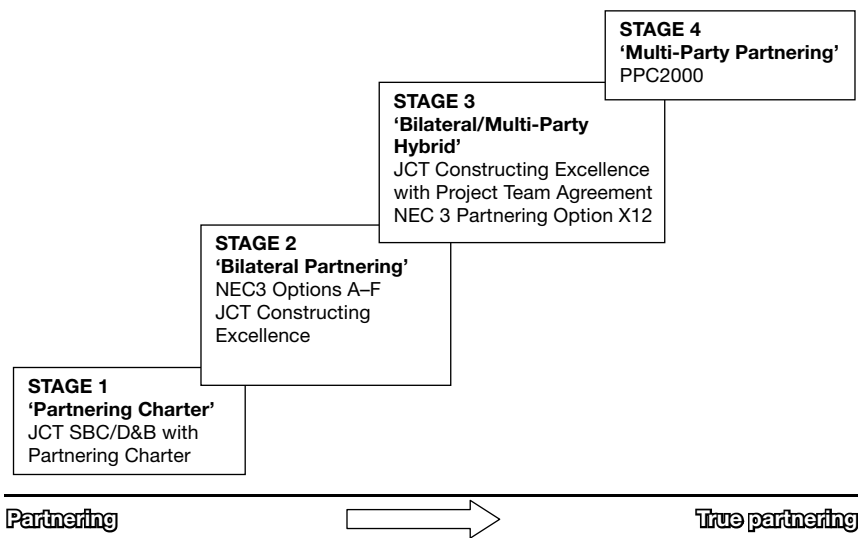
STAGE 4
'Multi-Party Partnering'
PPC2000

STAGE 3
'Bilateral/Multi-Party Hybrid'
JCT Constructing Excellence with Project Team Agreement
NEC 3 Partnering Option X12

STAGE 2
'Bilateral Partnering'
NEC3 Options A–F
JCT Constructing Excellence

STAGE 1
'Partnering Charter'
JCT SBC/D&B with Partnering Charter

Partnering

True partnering